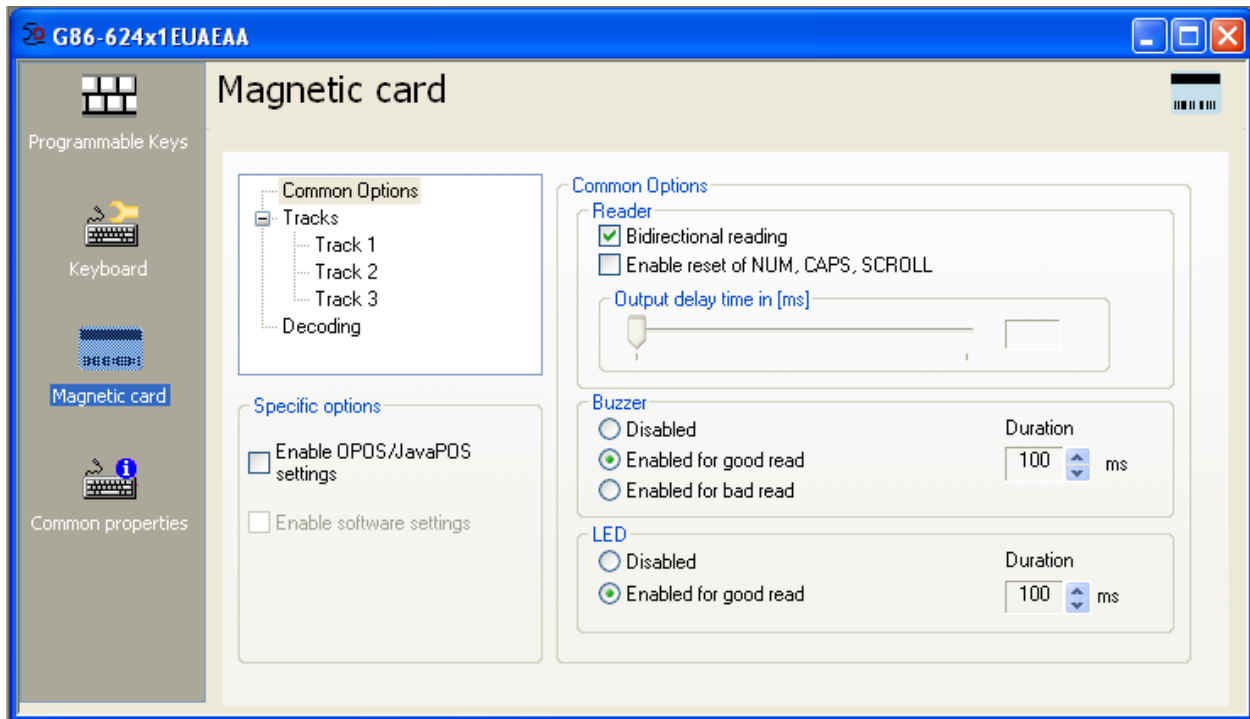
G86-624x1EUAEAA

Programmable Keys

Keyboard

Magnetic card

Common properties

Magnetic card

Common Options
Tracks
Track 1
Track 2
Track 3
Decoding

Specific options
Enable OPOS/JavaPOS settings
Enable software settings

Common Options
Reader
Bidirectional reading
Enable reset of NUM, CAPS, SCROLL
Output delay time in [ms]

Buzzer
Disabled
Enabled for good read
Enabled for bad read
Duration
100
ms

LED
Disabled
Enabled for good read
Duration
100
ms